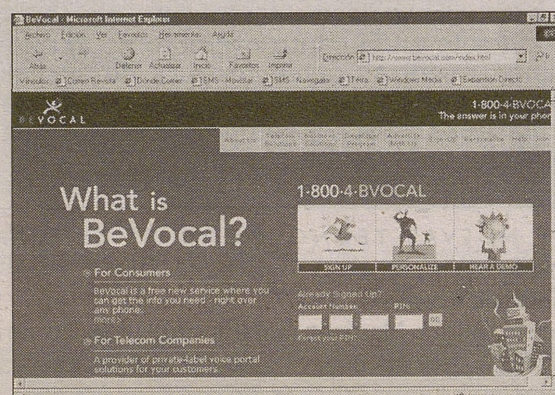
BeVocal - Microsoft Internet Explorer

Archivo Edición Ver Favoritos Herramientas Ayuda

Atrás Detener Actualizar Inicio Favoritos Imprimir

Dirección http://www.bevocal.com/index.html

Vínculos Correo Revista ¿Dónde Comer? TEMS - Movistar SMS Navegador Terra Windows Media Expansión Directo

BEVOCAL

1-800-4-BVOCA
The answer is in your pho

About Us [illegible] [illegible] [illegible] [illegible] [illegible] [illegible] Help

What is BeVocal?

For Consumers

BeVocal is a free new service where you can get the info you need - right over any phone.
more>

For Telecom Companies

A provider of private-label voice portal solutions for your customers.

1-800-4-BVOCAL

SIGN UP PERSONALIZE HEAR A DEMO

Already Signed Up?
Account Number PIN
GO
Forgot your PIN?